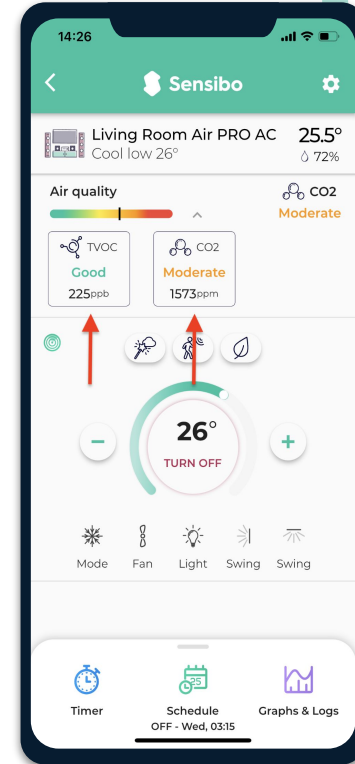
14:26

Sensibo

Living Room Air PRO AC
Cool low 26°

25.5°
72%

Air quality

CO2
Moderate

TVOC
Good
225ppb

CO2
Moderate
1573ppm

26°
TURN OFF

−

+

Mode
Fan
Light
Swing
Swing

Timer

25
Schedule
OFF - Wed, 03:15

Graphs & Logs